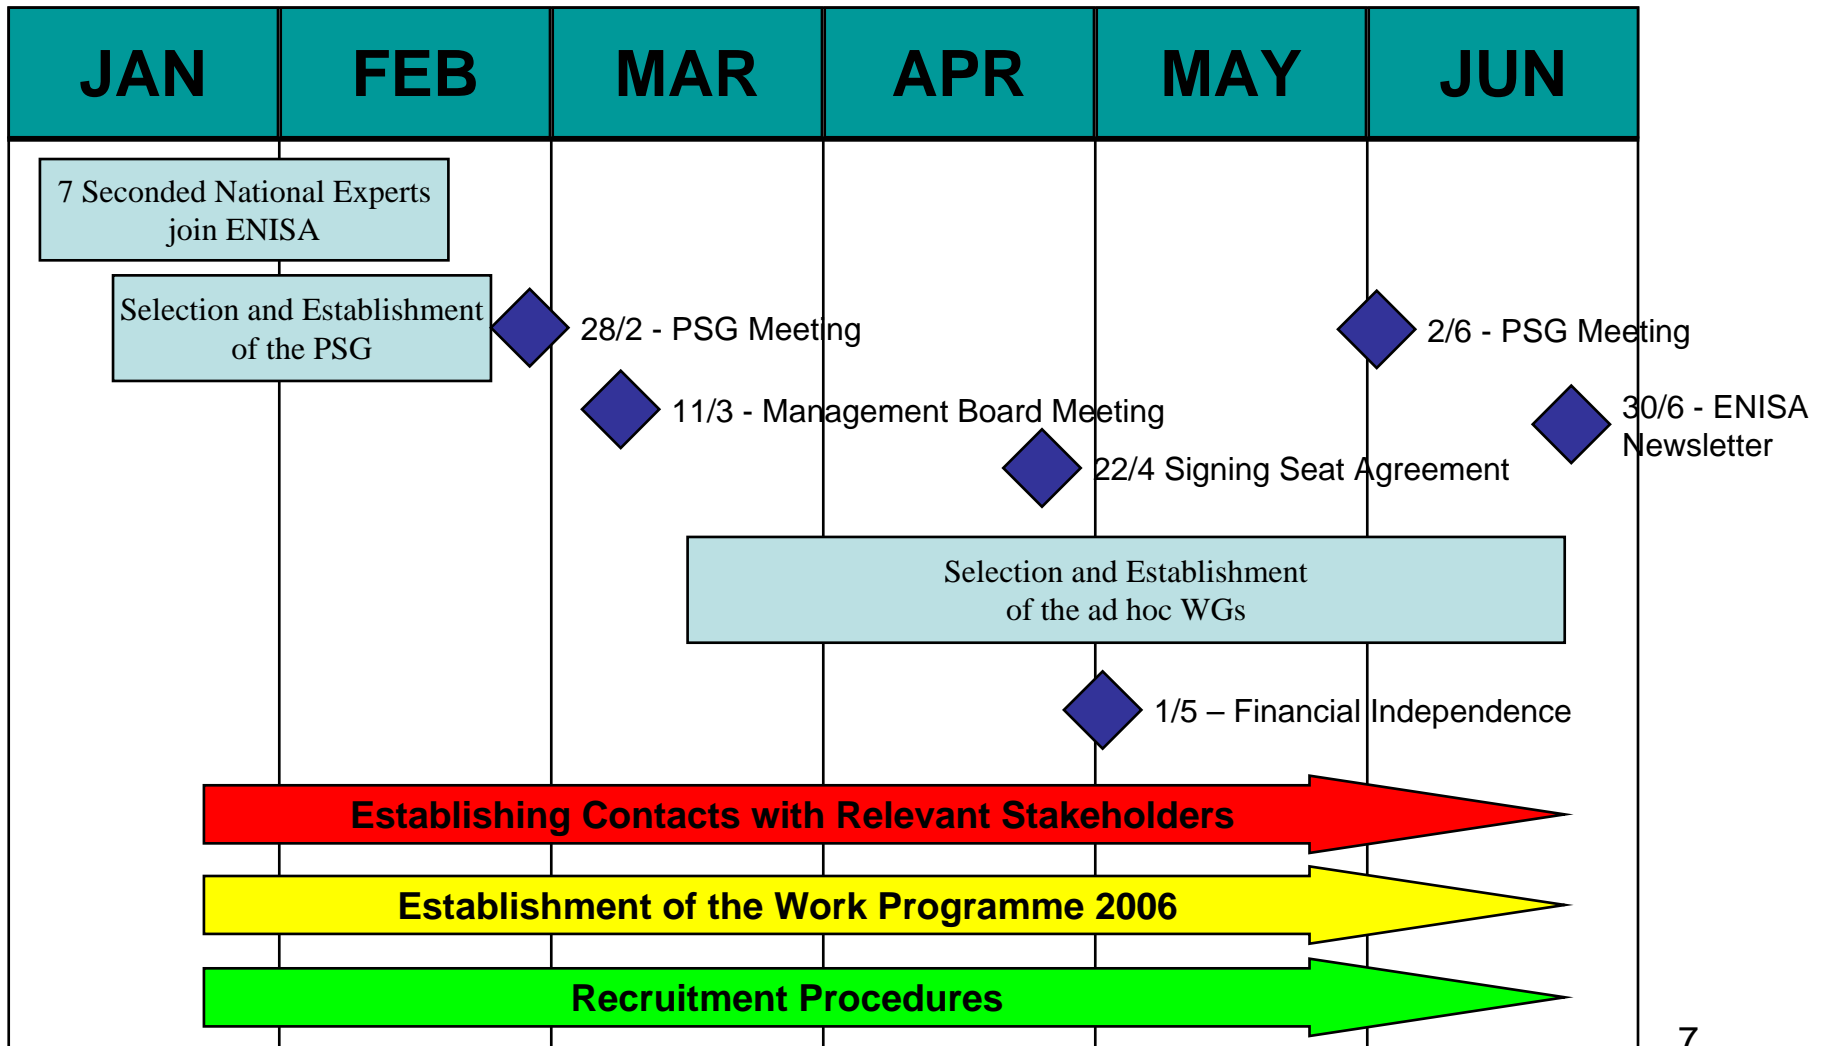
| JAN | FEB | MAR | APR | MAY | JUN |
|---|---|---|---|---|---|

7 Seconded National Experts join ENISA

Selection and Establishment of the PSG

28/2 - PSG Meeting

2/6 - PSG Meeting

11/3 - Management Board Meeting

30/6 - ENISA Newsletter

22/4 Signing Seat Agreement

Selection and Establishment of the ad hoc WGs

1/5 – Financial Independence

Establishing Contacts with Relevant Stakeholders

Establishment of the Work Programme 2006

Recruitment Procedures

7